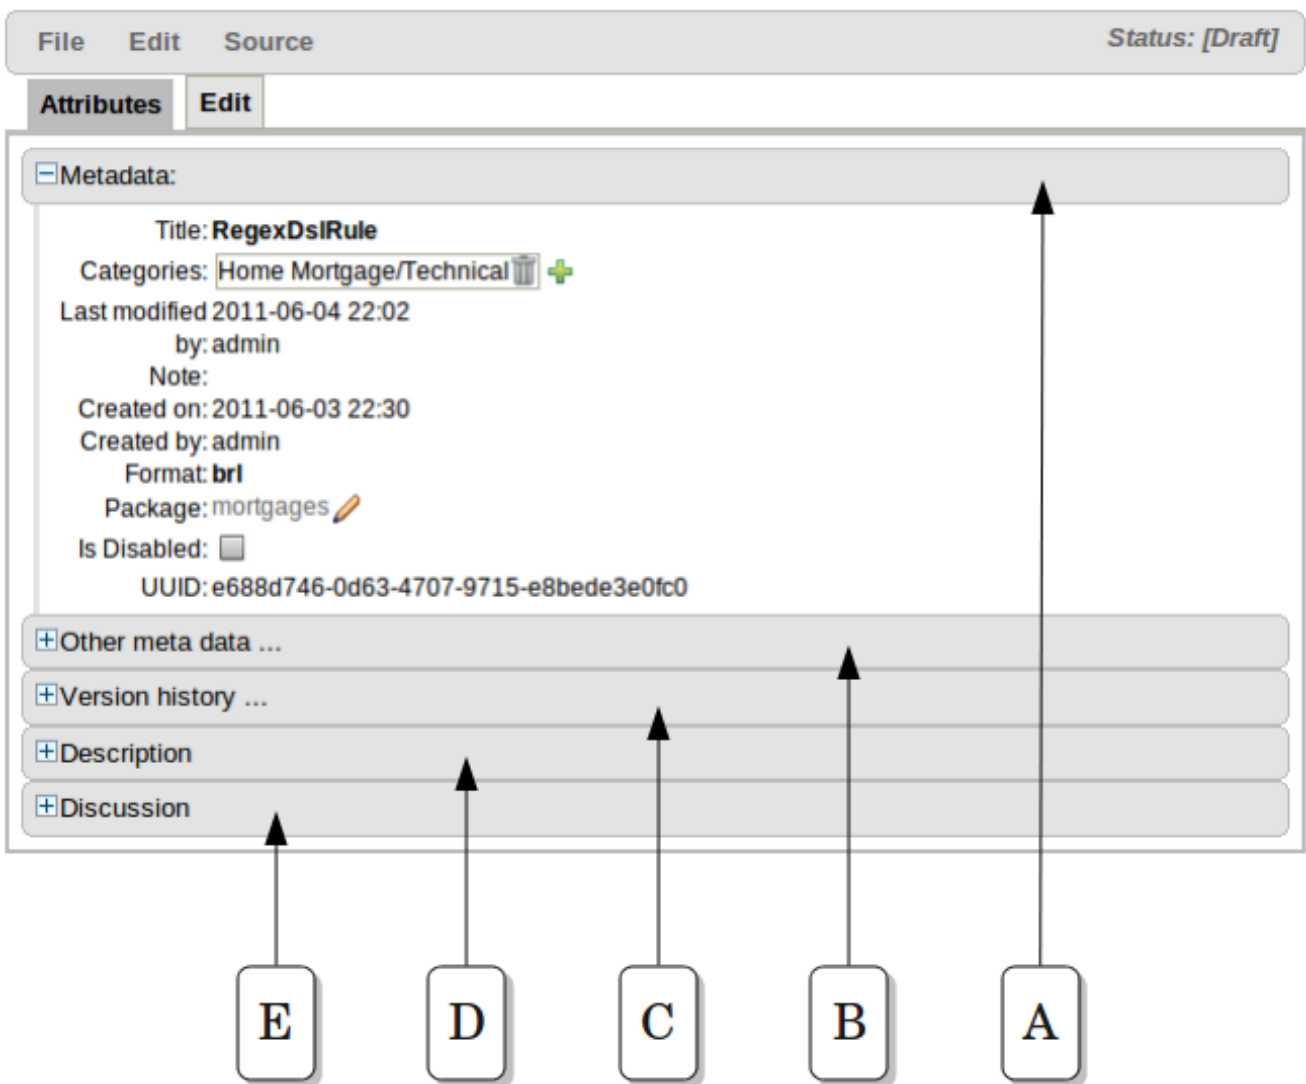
File Edit Source

Status: [Draft]

Attributes Edit

Metadata:

Title: RegexDslRule

Categories: Home Mortgage/Technical

Last modified 2011-06-04 22:02

by: admin

Note:

Created on: 2011-06-03 22:30

Created by: admin

Format: brl

Package: mortgages

Is Disabled:

UUID: e688d746-0d63-4707-9715-e8bede3e0fc0

Other meta data ...

Version history ...

Description

Discussion

E D C B A